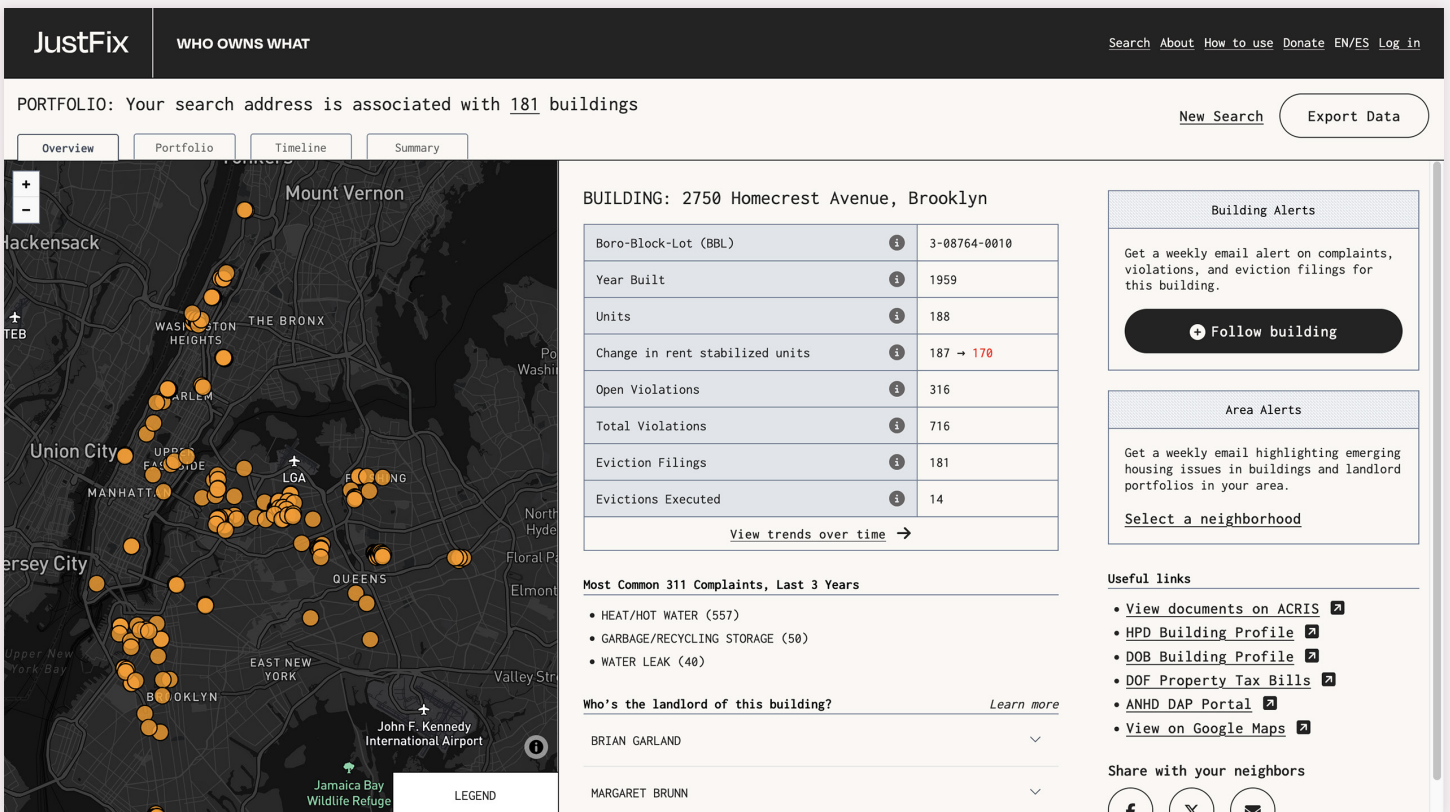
JustFix WHO OWNS WHAT

Search About How to use Donate EN/ES Log in

PORTFOLIO: Your search address is associated with 181 buildings

New Search Export Data

Overview Portfolio Timeline Summary

+
−

Yonkers
Mount Vernon
Hackensack
TEB
WASHINGTON HEIGHTS
THE BRONX
Po
Washi
HARLEM
Union City
UPPER EAST SIDE
LGA
FLUSHING
MANHATTAN
North Hyde
Floral Pa
Jersey City
QUEENS
Elmont
Upper New York Bay
EAST NEW YORK
Valley Stre
BROOKLYN
John F. Kennedy International Airport
Jamaica Bay Wildlife Refuge

LEGEND

BUILDING: 2750 Homecrest Avenue, Brooklyn

| Boro-Block-Lot (BBL) | 3-08764-0010 |
|---|---|
| Year Built | 1959 |
| Units | 188 |
| Change in rent stabilized units | 187 → 170 |
| Open Violations | 316 |
| Total Violations | 716 |
| Eviction Filings | 181 |
| Evictions Executed | 14 |

View trends over time →

Most Common 311 Complaints, Last 3 Years

• HEAT/HOT WATER (557)
• GARBAGE/RECYCLING STORAGE (50)
• WATER LEAK (40)

Who's the landlord of this building? Learn more

BRIAN GARLAND

MARGARET BRUNN

Building Alerts

Get a weekly email alert on complaints, violations, and eviction filings for this building.

Follow building

Area Alerts

Get a weekly email highlighting emerging housing issues in buildings and landlord portfolios in your area.

Select a neighborhood

Useful links

• View documents on ACRIS
• HPD Building Profile
• DOB Building Profile
• DOF Property Tax Bills
• ANHD DAP Portal
• View on Google Maps

Share with your neighbors